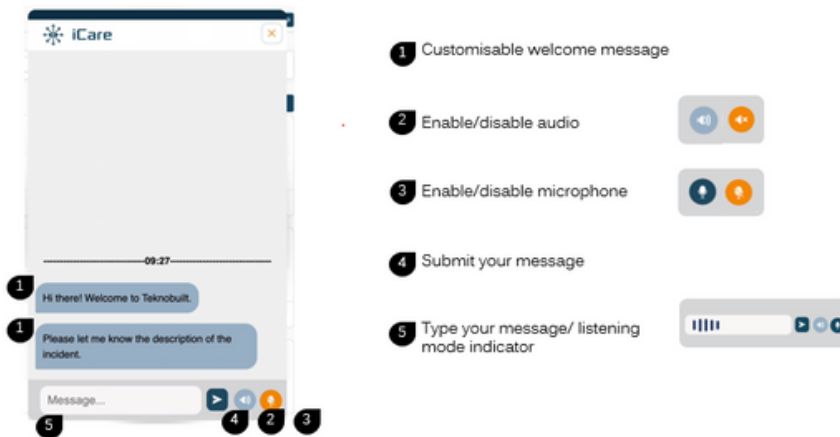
iCare

09:27

1 Hi there! Welcome to Teknobuilt.

1 Please let me know the description of the incident.

Message...

5 4 2 3

1 Customisable welcome message

2 Enable/disable audio

3 Enable/disable microphone

4 Submit your message

5 Type your message/ listening mode indicator